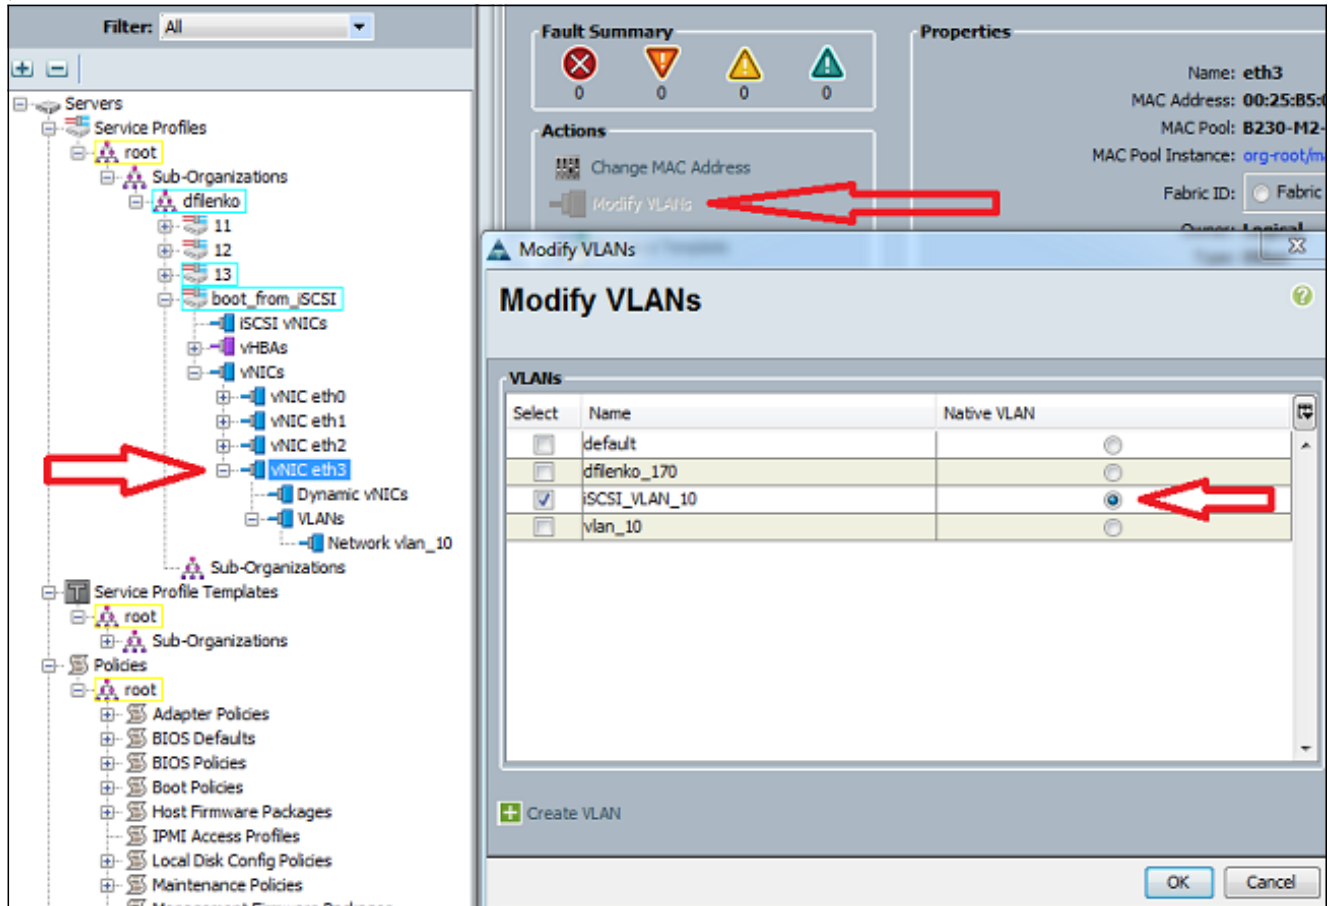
Filter: All

Servers
Service Profiles
root
Sub-Organizations
dfilenko
11
12
13
boot_from_iSCSI
iSCSI vNICs
vHBAs
vNICs
vNIC eth0
vNIC eth1
vNIC eth2
vNIC eth3
Dynamic vNICs
VLANs
Network vlan_10
Sub-Organizations
Service Profile Templates
root
Sub-Organizations
Policies
root
Adapter Policies
BIOS Defaults
BIOS Policies
Boot Policies
Host Firmware Packages
IPMI Access Profiles
Local Disk Config Policies
Maintenance Policies

Fault Summary
0 0 0 0

Actions
Change MAC Address
Modify VLANs

Properties
Name: eth3
MAC Address: 00:25:B5:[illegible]
MAC Pool: B230-M2-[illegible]
MAC Pool Instance: org-root/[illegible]
Fabric ID: Fabric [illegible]

Modify VLANs

Modify VLANs

VLANs
| Select | Name | Native VLAN |
|---|---|---|
| ☐ | default | ○ |
| ☐ | dfilenko_170 | ○ |
| ☑ | iSCSI_VLAN_10 | ◉ |
| ☐ | vlan_10 | ○ |

Create VLAN

OK Cancel